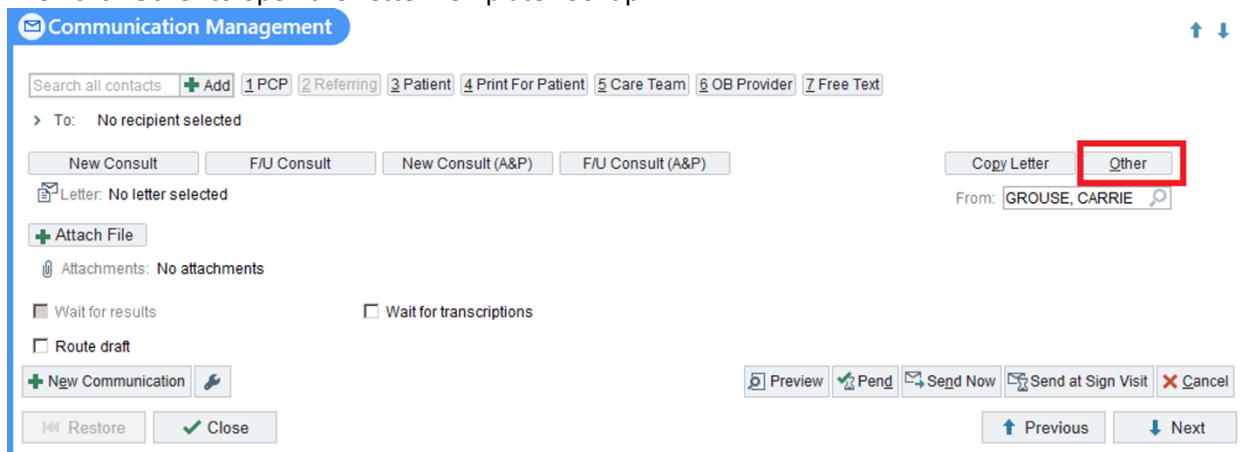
Communication Management

Search all contacts | Add | 1 PCP | 2 Referring | 3 Patient | 4 Print For Patient | 5 Care Team | 6 OB Provider | 7 Free Text

> To: No recipient selected

New Consult | F/U Consult | New Consult (A&P) | F/U Consult (A&P) | Copy Letter | Other

Letter: No letter selected

From: GROUSE, CARRIE

Attach File

Attachments: No attachments

Wait for results

Wait for transcriptions

Route draft

New Communication

Preview | Pend | Send Now | Send at Sign Visit | Cancel

Restore | Close

Previous | Next